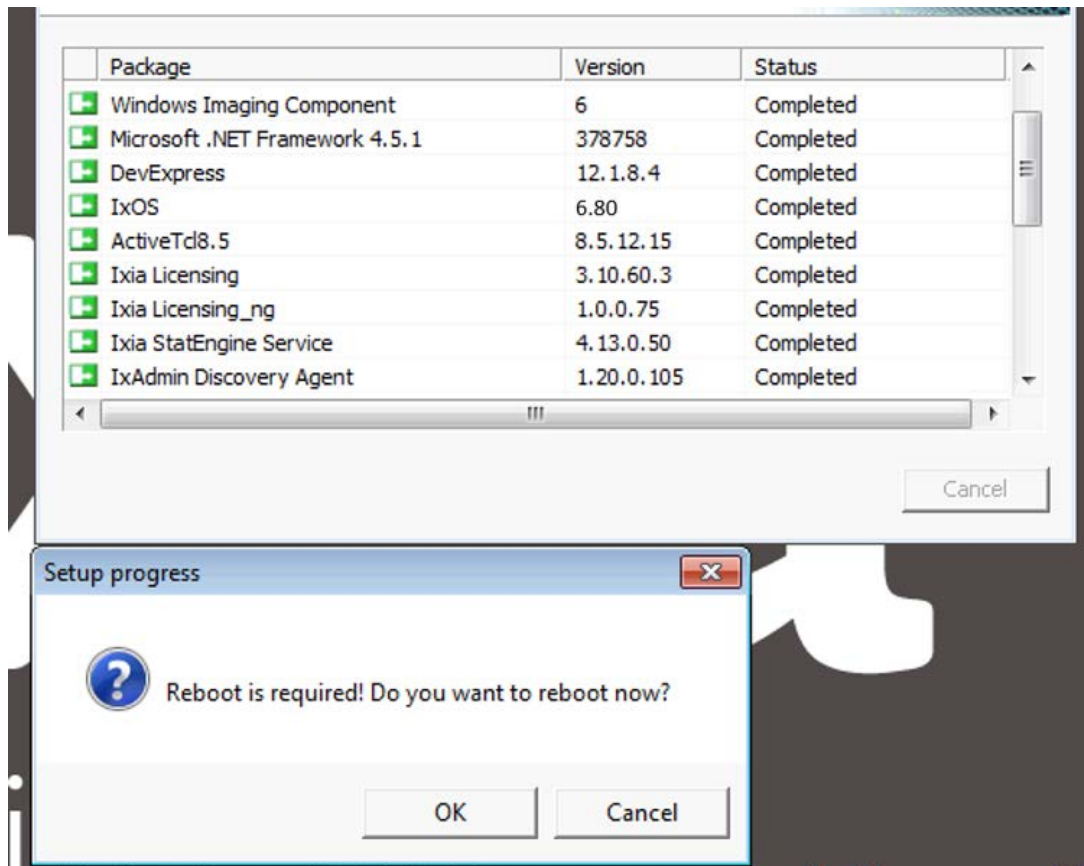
| Package | Version | Status |
|---|---|---|
| Windows Imaging Component | 6 | Completed |
| Microsoft .NET Framework 4.5.1 | 378758 | Completed |
| DevExpress | 12.1.8.4 | Completed |
| IxOS | 6.80 | Completed |
| ActiveTcl8.5 | 8.5.12.15 | Completed |
| Ixia Licensing | 3.10.60.3 | Completed |
| Ixia Licensing_ng | 1.0.0.75 | Completed |
| Ixia StatEngine Service | 4.13.0.50 | Completed |
| IxAdmin Discovery Agent | 1.20.0.105 | Completed |

Cancel

Setup progress

Reboot is required! Do you want to reboot now?

OK Cancel